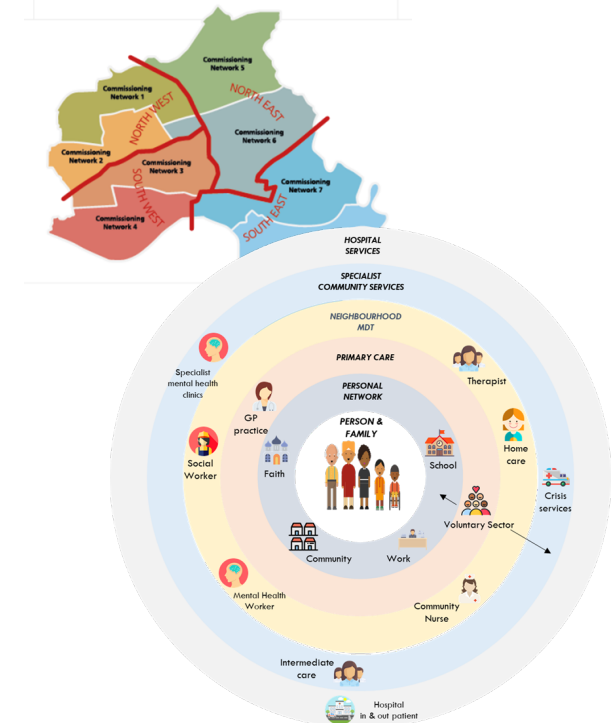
Commissioning Network 5

Commissioning Network 1

NORTH WEST

NORTH EAST

Commissioning Network 6

Commissioning Network 2

Commissioning Network 3

SOUTH WEST

Commissioning Network 7

Commissioning Network 4

SOUTH EAST

HOSPITAL SERVICES

SPECIALIST COMMUNITY SERVICES

NEIGHBOURHOOD MDT

PRIMARY CARE

PERSONAL NETWORK

PERSON & FAMILY

Specialist mental health clinics

Therapist

GP practice

Home care

Social Worker

Faith

School

Crisis services

Voluntary Sector

Community

Work

Mental Health Worker

Community Nurse

Intermediate care

Hospital in & out patient